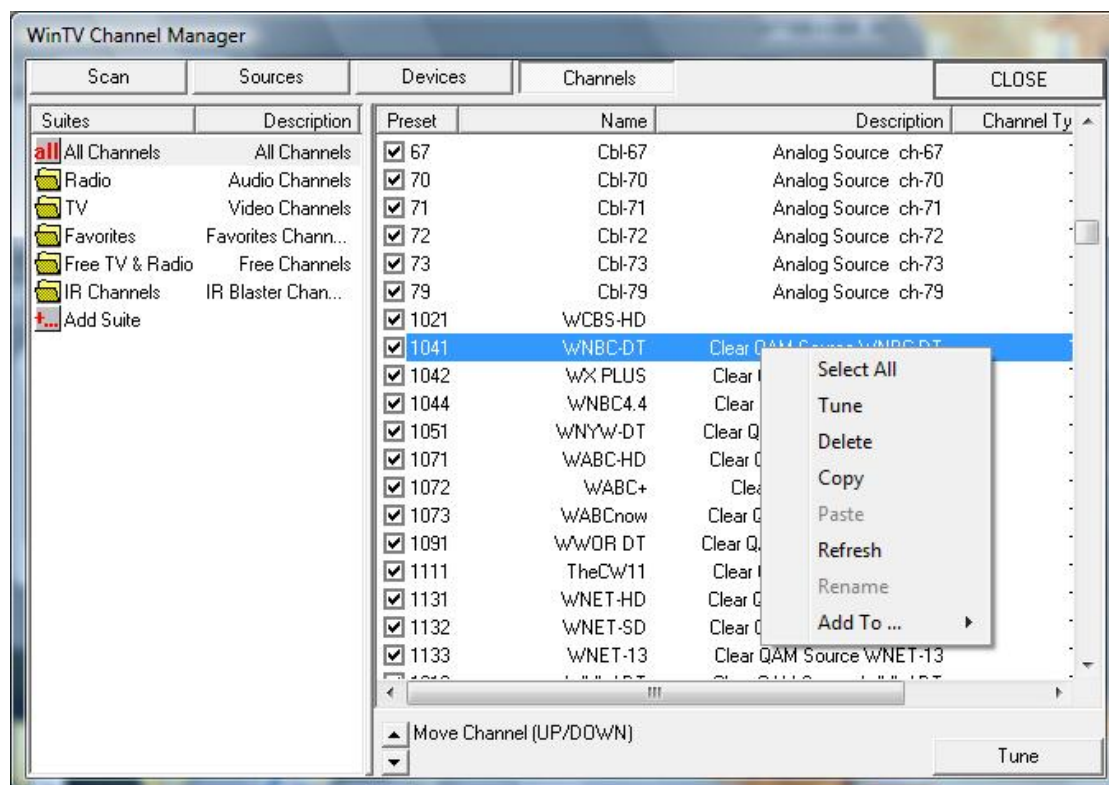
WinTV Channel Manager

Scan | Sources | Devices | Channels | CLOSE

| Suites | Description |
|---|---|
| all All Channels | All Channels |
| Radio | Audio Channels |
| TV | Video Channels |
| Favorites | Favorites Chann... |
| Free TV & Radio | Free Channels |
| IR Channels | IR Blaster Chan... |
| Add Suite | |

| Preset | Name | Description | Channel Ty |
|---|---|---|---|
| 67 | Cbl-67 | Analog Source ch-67 | |
| 70 | Cbl-70 | Analog Source ch-70 | |
| 71 | Cbl-71 | Analog Source ch-71 | |
| 72 | Cbl-72 | Analog Source ch-72 | |
| 73 | Cbl-73 | Analog Source ch-73 | |
| 79 | Cbl-79 | Analog Source ch-79 | |
| 1021 | WCBS-HD | | |
| 1041 | WNBC-DT | Clear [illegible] | |
| 1042 | WX PLUS | Clear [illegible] | |
| 1044 | WNBC4.4 | Clear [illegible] | |
| 1051 | WNYW-DT | Clear Q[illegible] | |
| 1071 | WABC-HD | Clear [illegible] | |
| 1072 | WABC+ | Cle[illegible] | |
| 1073 | WABCnow | Clear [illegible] | |
| 1091 | WWOR DT | Clear Q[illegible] | |
| 1111 | TheCW11 | Clear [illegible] | |
| 1131 | WNET-HD | Clear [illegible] | |
| 1132 | WNET-SD | Clear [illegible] | |
| 1133 | WNET-13 | Clear QAM Source WNET-13 | |

Select All
Tune
Delete
Copy
Paste
Refresh
Rename
Add To ...

Move Channel (UP/DOWN)

Tune